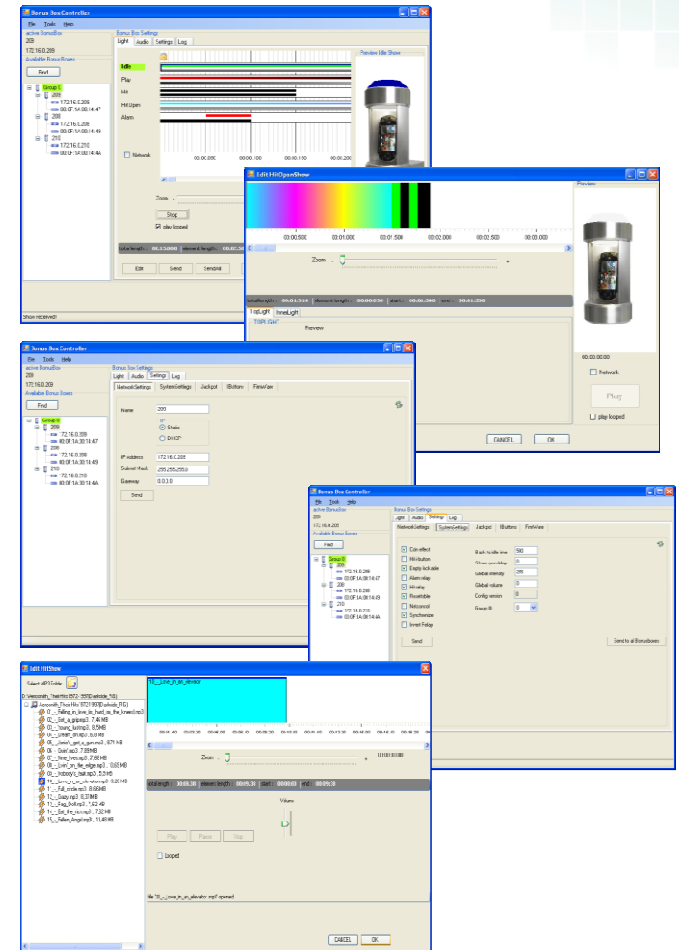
Bonus BoxController
File Tools Help
active BonusBox
209
172.16.0.209
Available Bonus Boxes
Find
Group 0
209
172.16.0.209
00:0F:1A:08:14:47
208
172.16.0.208
00:0F:1A:08:14:49
210
172.16.0.210
00:0F:1A:08:14:4A
Bonus Box Settings
Light Audio Settings Log
Idle
Play
Hit
Hit Open
Alarm
Network
00:00.000 00:00.100 00:00.110 00:00.200
Preview Idle Show
Zoom
Stop
play looped
Edit Send Sendall
Show received!

Edit HitOpenShow
00:00.500 00:01.000 00:01.500 00:02.000 00:02.500 00:03.000
Zoom
TopLight InnerLight
Preview
00:00:00:00
Network
Play
play looped
CANCEL OK

Bonus Box Controller
File Tools Help
active BonusBox
209
172.16.0.209
Available Bonus Boxes
Find
Group 0
209
172.16.0.209
00:0F:1A:08:14:47
208
172.16.0.208
00:0F:1A:08:14:49
210
172.16.0.210
00:0F:1A:08:14:4A
Bonus Box Settings
Light Audio Settings Log
NetworkSettings SystemSettings Jackpot IButton FirmWare
Name 200
Static
DHCP
IP Address 172.16.0.208
Subnet Mask 255.255.255.0
Gateway 0.0.0.0
Send

Bonus Box Controller
File Tools Help
active BonusBox
209
172.16.0.209
Available Bonus Boxes
Find
Group 0
209
172.16.0.209
00:0F:1A:08:14:47
208
172.16.0.208
00:0F:1A:08:14:49
210
172.16.0.210
00:0F:1A:08:14:4A
Bonus Box Settings
Light Audio Settings Log
NetworkSettings SystemSettings Jackpot IButtons FirmWare
Coin effect
Hit button
Empty lock able
Alarm relay
Hit relay
Resettable
Netcontrol
Synchronize
Invert Relay
Back to idle time 500
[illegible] 0
Value density 200
Global volume 0
Config version 0
Group ID 0
Send
Send to all Bonusboxes

Edit HitShow
Select MP3 Folder
D:\Aerosmith_Their Hits (0721900)(website_RG)
Aerosmith_Their Hits (0721900)(website_RG)
01_Falling_in_love_is_hard_on_the_knees.mp3
02_Get_a_grip.mp3 7.46 MB
03_Young_lust.mp3 8.5 MB
04_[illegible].mp3
05_Janie's_got_a_gun.mp3 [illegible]
06_Livin'.mp3 7.89 MB
07_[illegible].mp3 7.66 MB
08_Livin'_on_the_edge.mp3 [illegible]
09_Nobody's_fault.mp3 5.3 MB
10_Love_in_an_elevator.mp3 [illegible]
11_Full_circle.mp3 8.66 MB
12_Sassy.mp3 8.21 MB
13_Rag_doll.mp3 7.62 MB
14_Eat_the_rich.mp3 7.32 MB
15_Fallen_Angel.mp3 11.48 MB
10_Love_in_an_elevator
Zoom
Volume
Play Pause Stop
looped
file "10_Love_in_an_elevator.mp3" opened
CANCEL OK